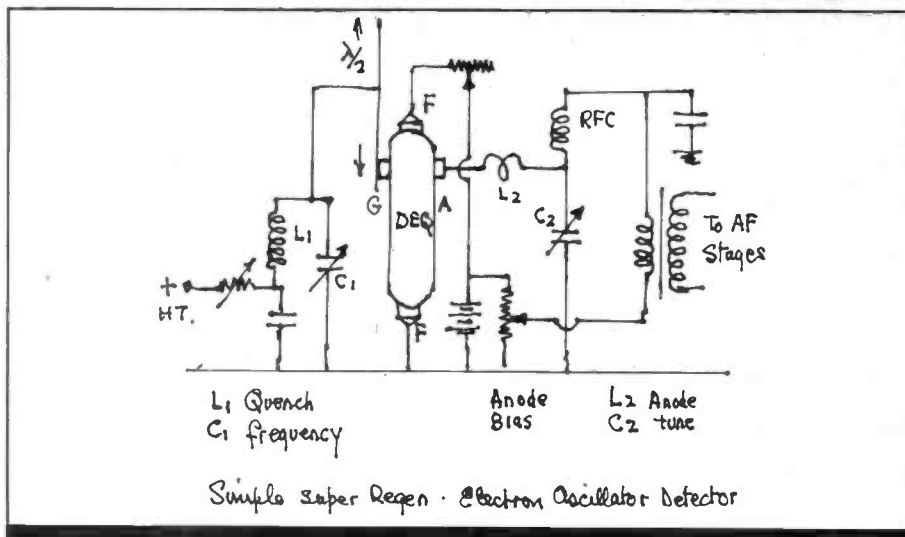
$\lambda/2$

F

RFC

G

DEO

A

$L_2$

$C_2$

$L_1$

$C_1$

To AF Stages

+

HT.

F

$L_1$ Quench
$C_1$ frequency

Anode
Bias

$L_2$ Anode
$C_2$ tune

Simple super Regen · Electron Oscillator Detector